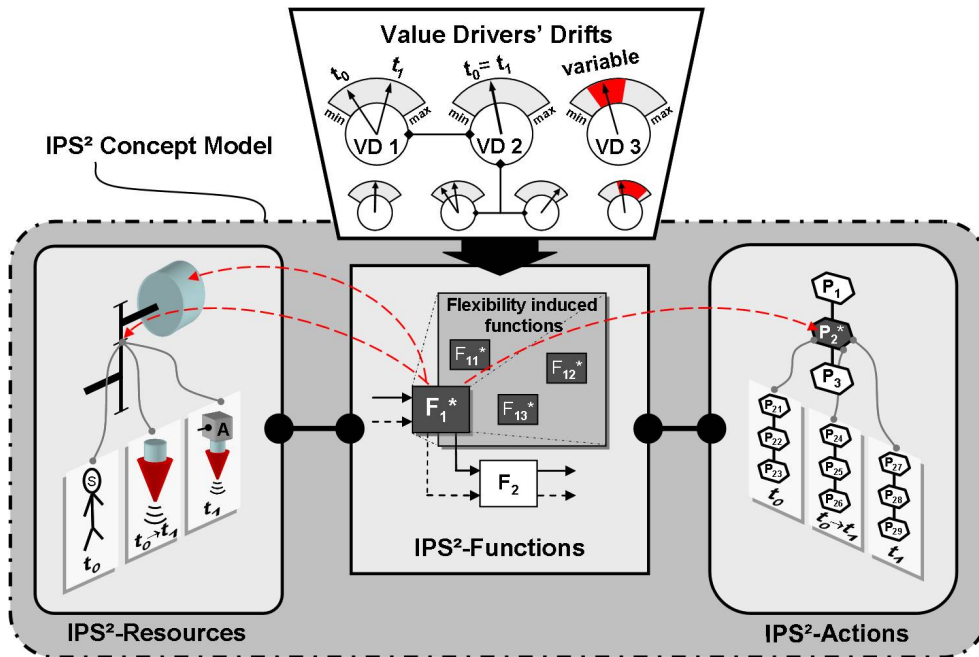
Value Drivers' Drifts

$t_0$ $t_1$ $t_0 = t_1$ variable

min max min max min max

VD 1 VD 2 VD 3

IPS² Concept Model

S A

$t_0$ $t_0 \rightarrow t_1$ $t_1$

Flexibility induced functions

$F_{11}$* $F_{12}$* $F_1$* $F_{13}$* $F_2$

IPS²-Functions

$P_1$ $P_2$* $P_3$

$P_{21}$ $P_{22}$ $P_{23}$ $P_{24}$ $P_{25}$ $P_{26}$ $P_{27}$ $P_{28}$ $P_{29}$

$t_0$ $t_0 \rightarrow t_1$ $t_1$

IPS²-Resources

IPS²-Actions